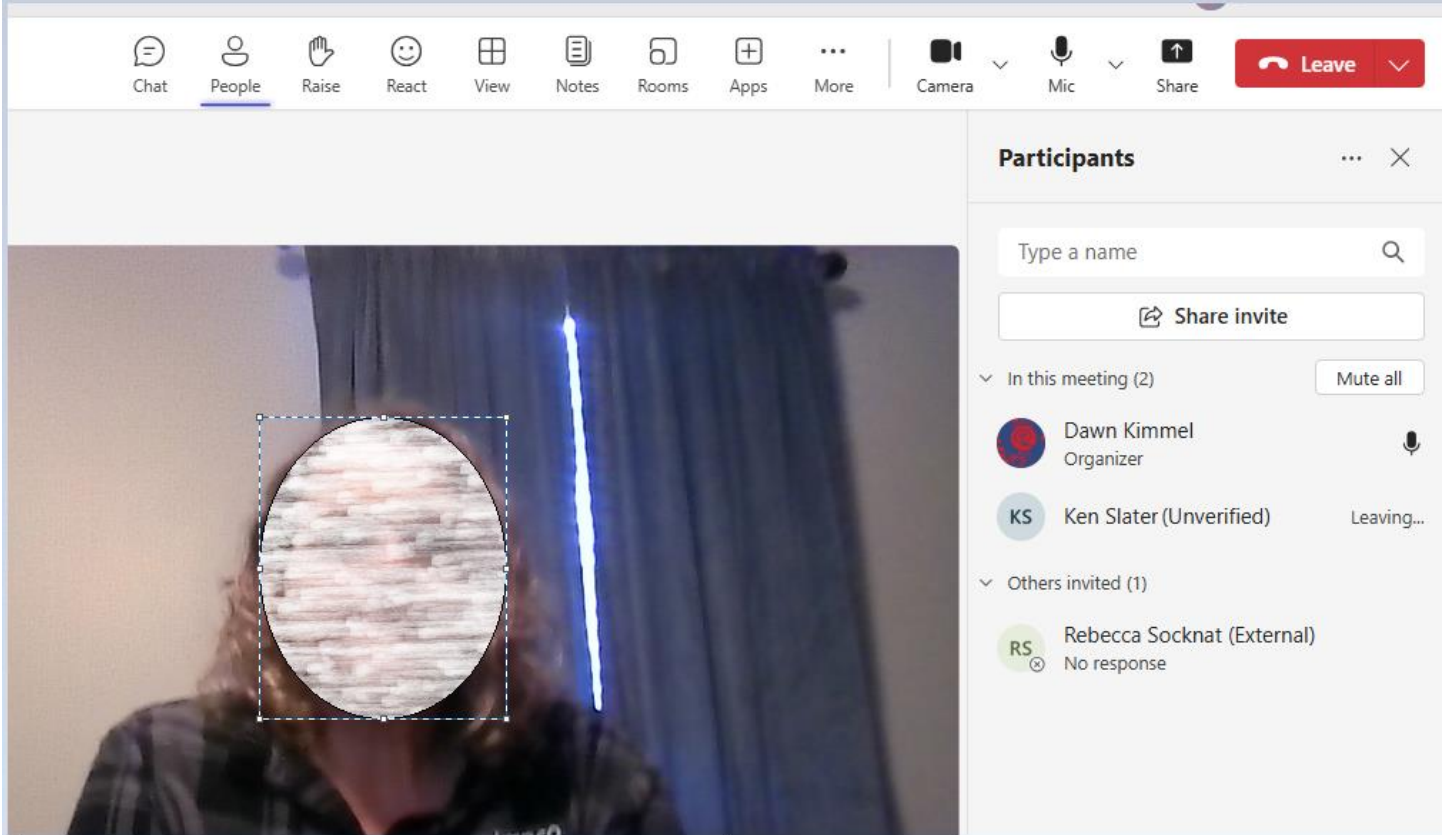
Chat People Raise React View Notes Rooms Apps More Camera Mic Share Leave

Participants

Type a name

Share invite

In this meeting (2)

Mute all

Dawn Kimmel
Organizer

KS Ken Slater (Unverified) Leaving...

Others invited (1)

RS Rebecca Socknat (External)
No response